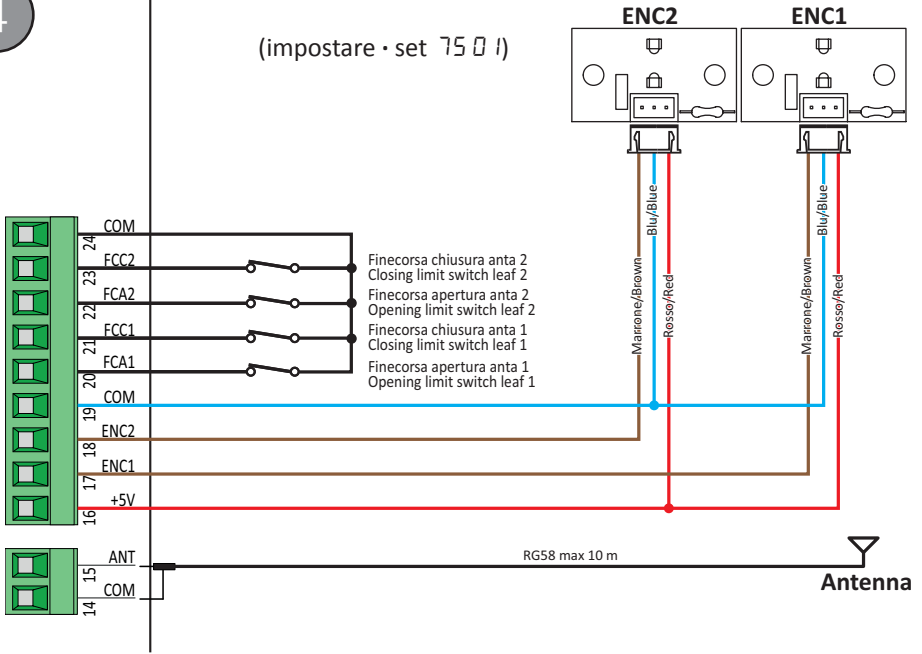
(impostare · set 7501)

ENC2

ENC1

COM
24
FCC2
23
FCA2
22
FCC1
21
FCA1
20
COM
19
ENC2
18
ENC1
17
+5V
16

Finecorsa chiusura anta 2
Closing limit switch leaf 2
Finecorsa apertura anta 2
Opening limit switch leaf 2
Finecorsa chiusura anta 1
Closing limit switch leaf 1
Finecorsa apertura anta 1
Opening limit switch leaf 1

Marrone/Brown
Blu/Blue
Rosso/Red
Marrone/Brown
Blu/Blue
Rosso/Red

ANT
15
COM
14

RG58 max 10 m

Antenna